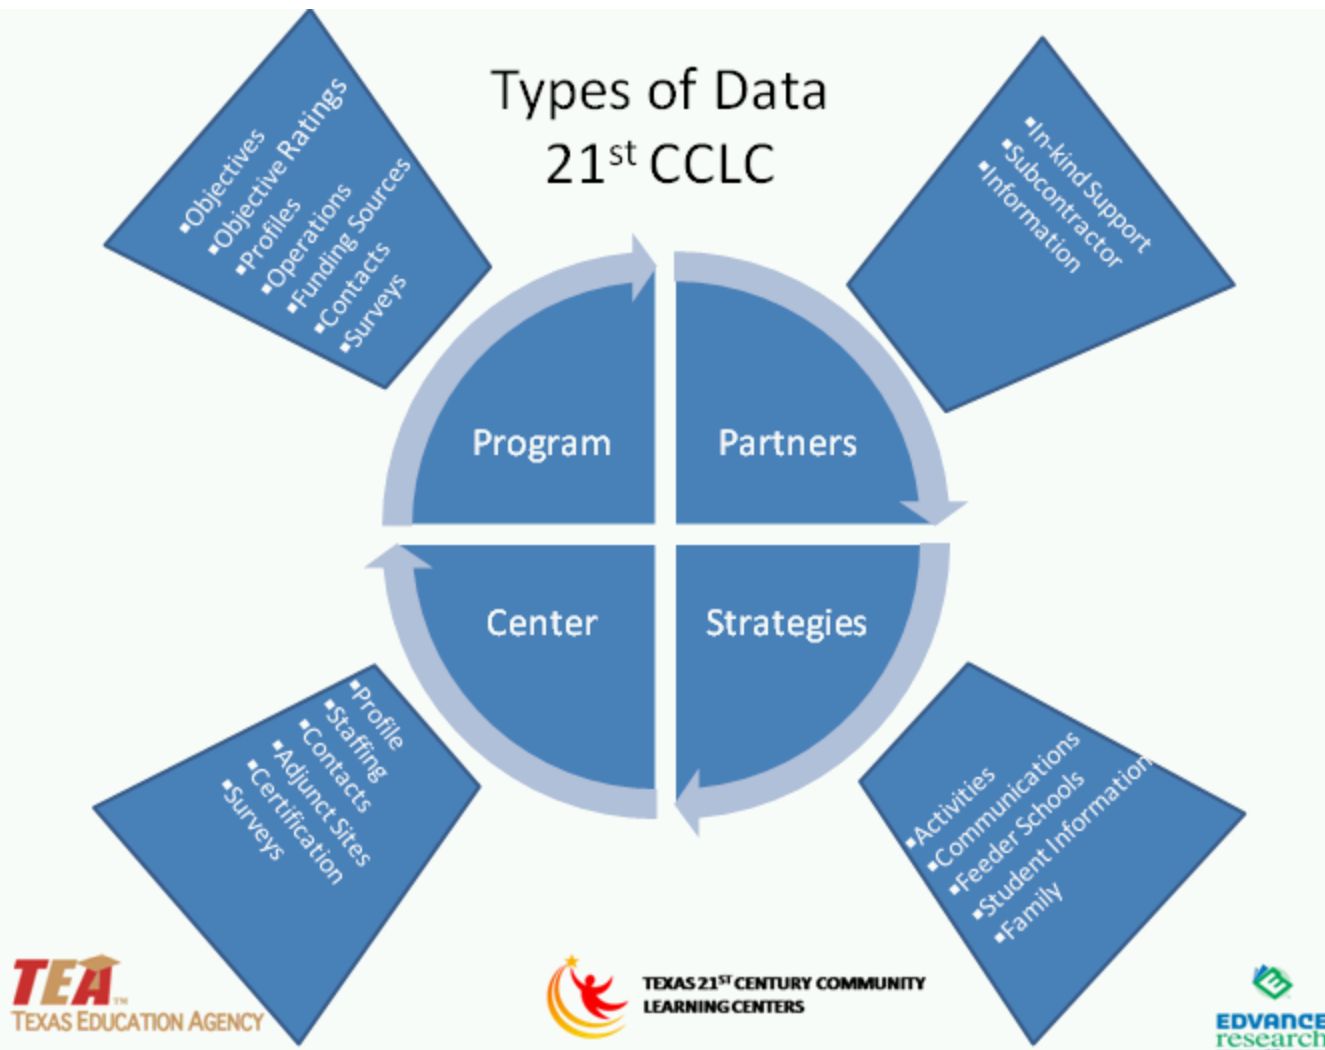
Types of Data
$21^{st}$ CCLC

▪Objectives
▪Objective Ratings
▪Profiles
▪Operations
▪Funding Sources
▪Contacts
▪Surveys

▪In-kind Support
▪Subcontractor
▪Information

Program

Partners

Center

Strategies

▪Profile
▪Staffing
▪Contacts
▪Adjunct Sites
▪Certification
▪Surveys

▪Activities
▪Communications
▪Feeder Schools
▪Student Information
▪Family

TEA TEXAS EDUCATION AGENCY

TEXAS $21^{ST}$ CENTURY COMMUNITY LEARNING CENTERS

EDVANCE research